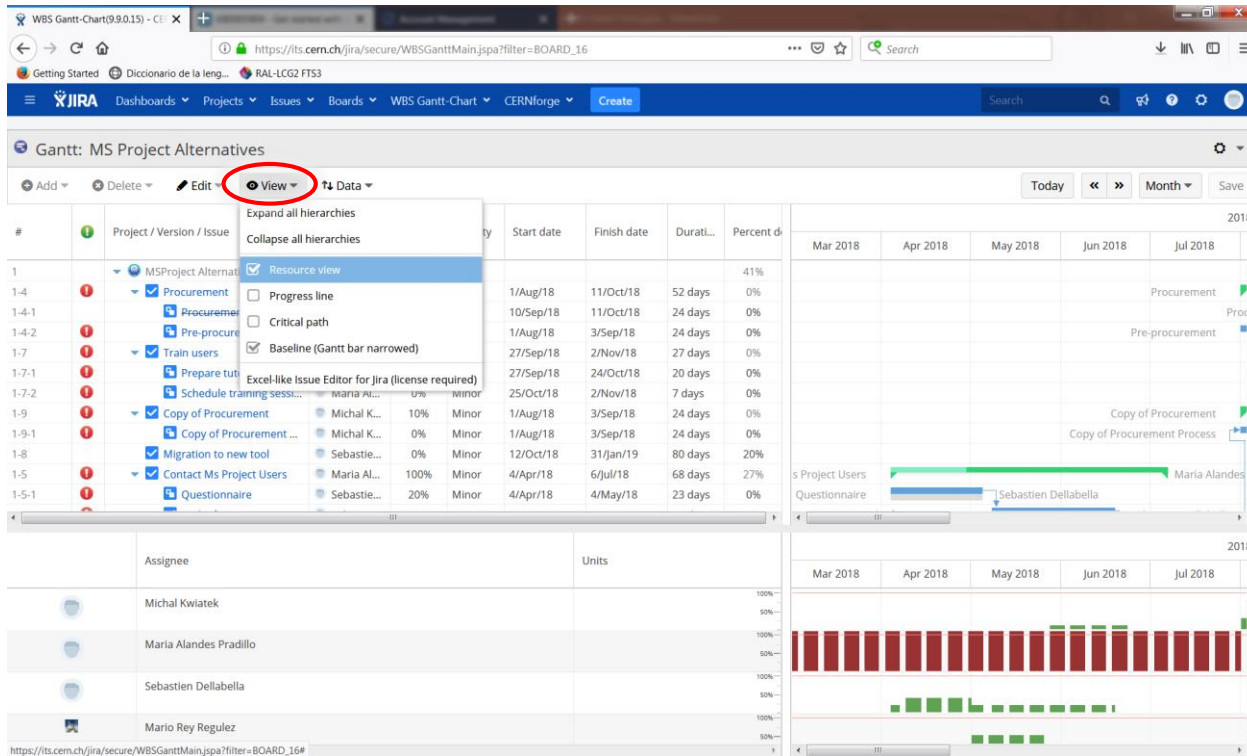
WBS Gantt-Chart(9.9.0.15) - CE
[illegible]
Account Management

https://its.cern.ch/jira/secure/WBSGanttMain.jspa?filter=BOARD_16
Search
Getting Started   Diccionario de la leng...   RAL-LCG2 FTS3

JIRA   Dashboards   Projects   Issues   Boards   WBS Gantt-Chart   CERNforge   Create   Search

Gantt: MS Project Alternatives

Add   Delete   Edit   View   Data   Today   «   »   Month   Save

Expand all hierarchies
Collapse all hierarchies
Resource view
Progress line
Critical path
Baseline (Gantt bar narrowed)
Excel-like Issue Editor for Jira (license required)

| # | | Project / Version / Issue | | | ty | Start date | Finish date | Durati... | Percent d |
|---|---|---|---|---|---|---|---|---|---|
| 1 | | MSProject Alternat | | | | | | | 41% |
| 1-4 | | Procurement | | | | 1/Aug/18 | 11/Oct/18 | 52 days | 0% |
| 1-4-1 | | Procuremen | | | | 10/Sep/18 | 11/Oct/18 | 24 days | 0% |
| 1-4-2 | | Pre-procure | | | | 1/Aug/18 | 3/Sep/18 | 24 days | 0% |
| 1-7 | | Train users | | | | 27/Sep/18 | 2/Nov/18 | 27 days | 0% |
| 1-7-1 | | Prepare tut | | | | 27/Sep/18 | 24/Oct/18 | 20 days | 0% |
| 1-7-2 | | Schedule training sessi... | Maria Al... | 0% | Minor | 25/Oct/18 | 2/Nov/18 | 7 days | 0% |
| 1-9 | | Copy of Procurement | Michal K... | 10% | Minor | 1/Aug/18 | 3/Sep/18 | 24 days | 0% |
| 1-9-1 | | Copy of Procurement ... | Michal K... | 0% | Minor | 1/Aug/18 | 3/Sep/18 | 24 days | 0% |
| 1-8 | | Migration to new tool | Sebastie... | 0% | Minor | 12/Oct/18 | 31/Jan/19 | 80 days | 20% |
| 1-5 | | Contact Ms Project Users | Maria Al... | 100% | Minor | 4/Apr/18 | 6/Jul/18 | 68 days | 27% |
| 1-5-1 | | Questionnaire | Sebastie... | 20% | Minor | 4/Apr/18 | 4/May/18 | 23 days | 0% |

201
Mar 2018   Apr 2018   May 2018   Jun 2018   Jul 2018
Procurement
Proc
Pre-procurement
Copy of Procurement
Copy of Procurement Process
s Project Users   Maria Alandes
Questionnaire   Sebastien Dellabella

| Assignee | Units |
|---|---|
| Michal Kwiatek | |
| Maria Alandes Pradillo | |
| Sebastien Dellabella | |
| Mario Rey Regulez | |

201
Mar 2018   Apr 2018   May 2018   Jun 2018   Jul 2018
100%
50%
100%
50%
100%
50%
100%
50%

https://its.cern.ch/jira/secure/WBSGanttMain.jspa?filter=BOARD_16#